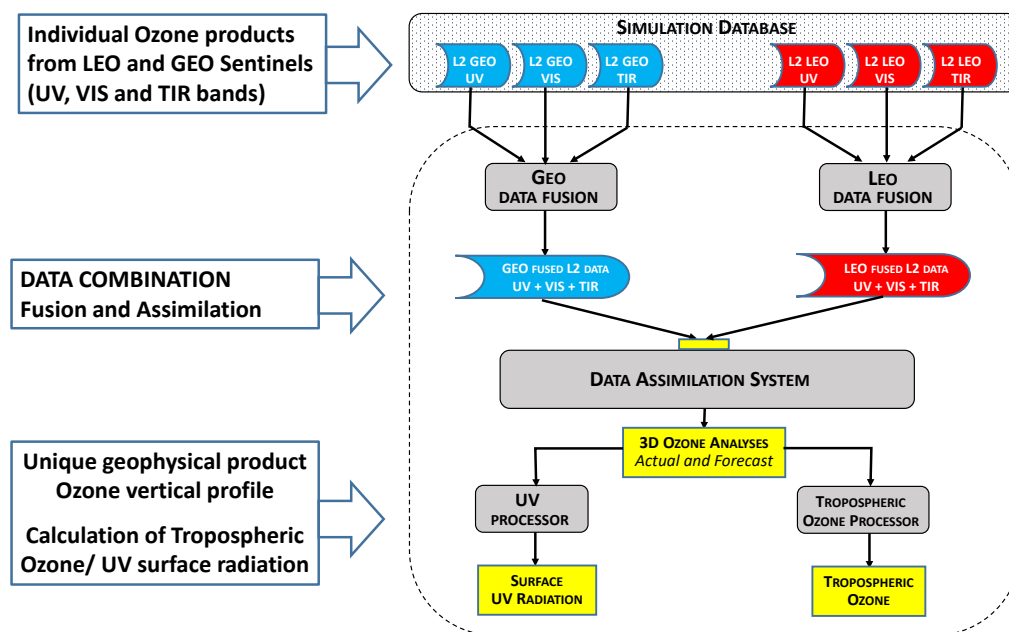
Individual Ozone products from LEO and GEO Sentinels (UV, VIS and TIR bands)

SIMULATION DATABASE

L2 GEO UV

L2 GEO VIS

L2 GEO TIR

L2 LEO UV

L2 LEO VIS

L2 LEO TIR

GEO DATA FUSION

LEO DATA FUSION

DATA COMBINATION Fusion and Assimilation

GEO FUSED L2 DATA UV + VIS + TIR

LEO FUSED L2 DATA UV + VIS + TIR

DATA ASSIMILATION SYSTEM

3D OZONE ANALYSES
Actual and Forecast

Unique geophysical product Ozone vertical profile

Calculation of Tropospheric Ozone/ UV surface radiation

UV PROCESSOR

TROPOSPHERIC OZONE PROCESSOR

SURFACE UV RADIATION

TROPOSPHERIC OZONE